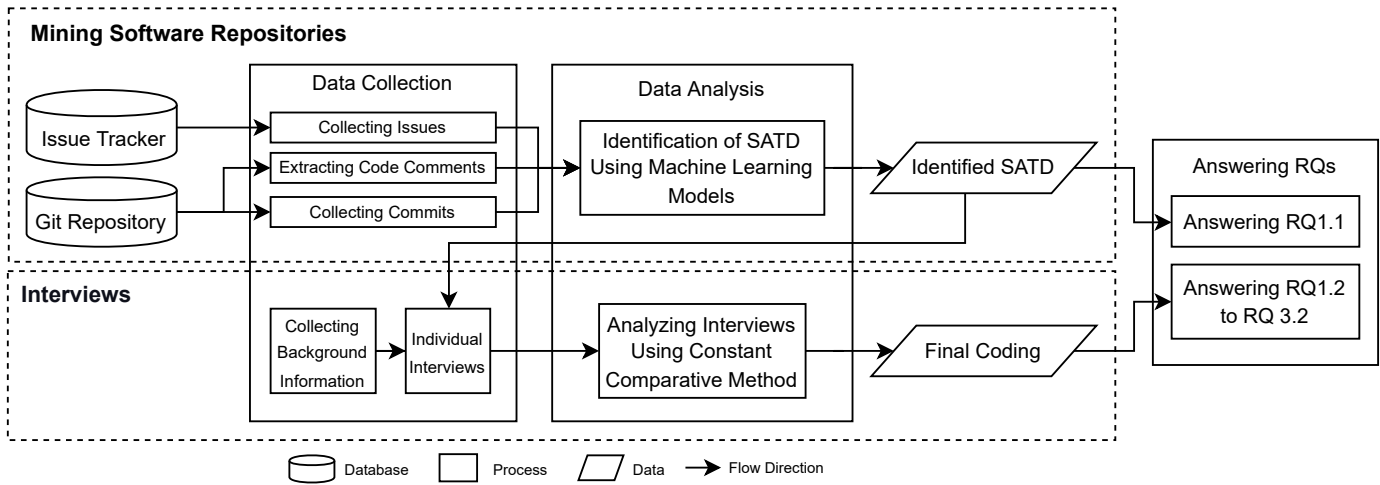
Mining Software Repositories

Issue Tracker

Git Repository

Data Collection

Collecting Issues

Extracting Code Comments

Collecting Commits

Data Analysis

Identification of SATD Using Machine Learning Models

Identified SATD

Answering RQs

Answering RQ1.1

Answering RQ1.2 to RQ 3.2

Interviews

Collecting Background Information

Individual Interviews

Analyzing Interviews Using Constant Comparative Method

Final Coding

Database Process Data Flow Direction